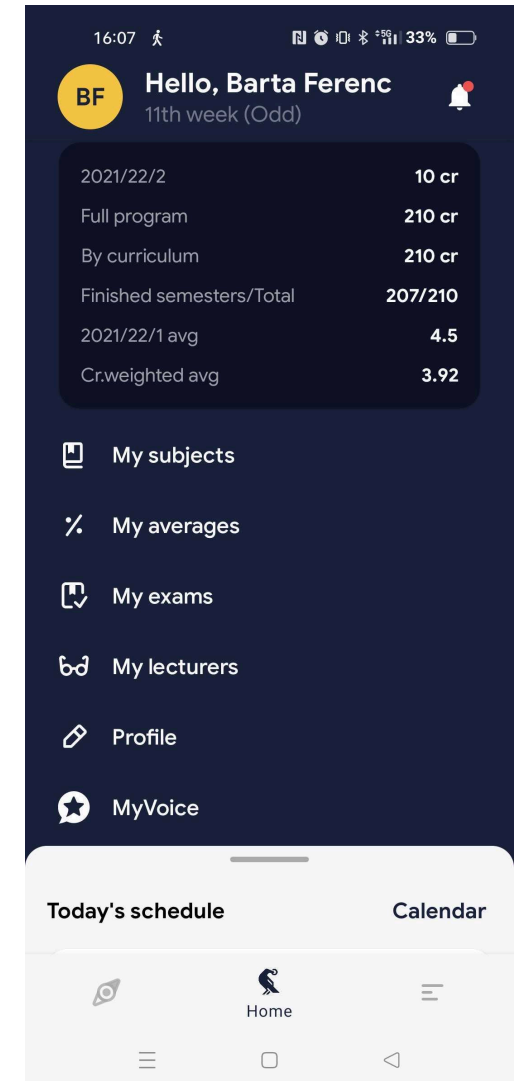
16:07
33%

BF Hello, Barta Ferenc
11th week (Odd)

| 2021/22/2 | 10 cr |
|---|---|
| Full program | 210 cr |
| By curriculum | 210 cr |
| Finished semesters/Total | 207/210 |
| 2021/22/1 avg | 4.5 |
| Cr.weighted avg | 3.92 |

My subjects

My averages

My exams

My lecturers

Profile

MyVoice

Today's schedule

Calendar

Home